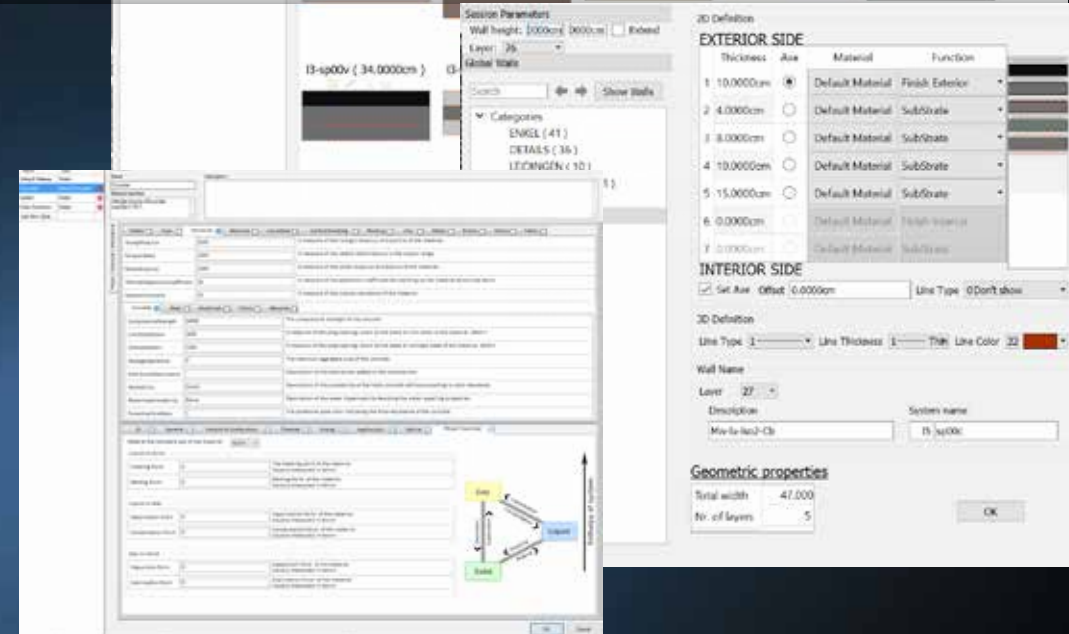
Session Parameters
Wall height: 1000cm 0000cm Extend
Layer: 26
Global Walls

l3-sp00v ( 34.0000cm )

Search
Show Walls
Categories
ENKEL ( 41 )
DETAILS ( 36 )
LEIDINGEN ( 10 )

2D Definition
EXTERIOR SIDE

| | Thickness | Axe | Material | Function |
|---|---|---|---|---|
| 1 | 10.0000cm | ◉ | Default Material | Finish Exterior |
| 2 | 4.0000cm | ○ | Default Material | SubStrate |
| 3 | 8.0000cm | ○ | Default Material | SubStrate |
| 4 | 10.0000cm | ○ | Default Material | SubStrate |
| 5 | 15.0000cm | ○ | Default Material | SubStrate |
| 6 | 0.0000cm | | Default Material | Finish Interior |
| 7 | 0.0000cm | | Default Material | SubStrate |

INTERIOR SIDE
Set Axe Offset 0.0000cm Line Type 0Don't show

3D Definition
Line Type 1 Line Thickness 1 Thin Line Color 22

Wall Name
Layer 27
Description System name
Mw-fa-iso2-Cb l5 sp00c

Geometric properties
Total width 47.000
Nr. of layers 5

OK

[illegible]

Dry
Liquid
Solid

OK Cancel